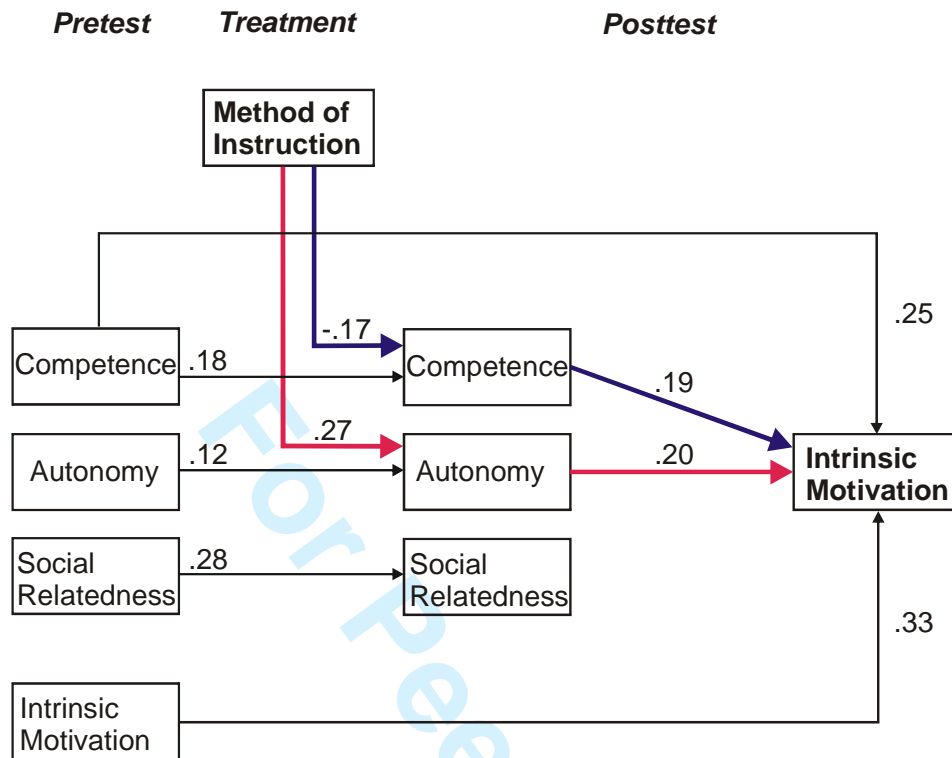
Pretest Treatment Posttest

Method of Instruction

.25

-.17

Competence .18 Competence

.19

.27

Autonomy .12 Autonomy .20 Intrinsic Motivation

Social Relatedness .28 Social Relatedness

.33

Intrinsic Motivation

For Pee